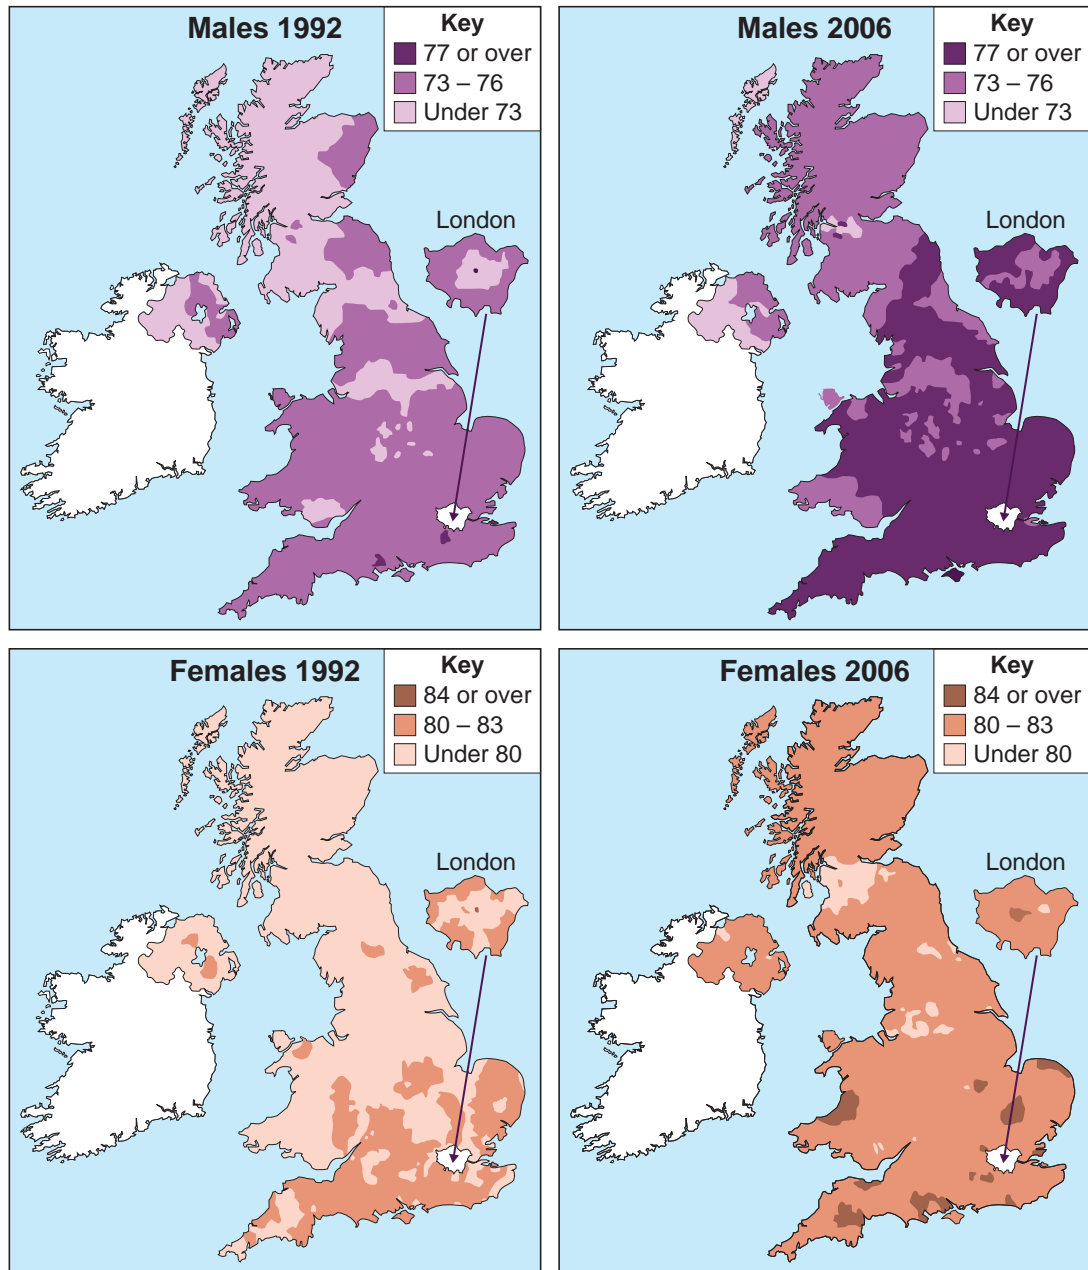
Males 1992

Key
77 or over
73 – 76
Under 73

London

Males 2006

Key
77 or over
73 – 76
Under 73

London

Females 1992

Key
84 or over
80 – 83
Under 80

London

Females 2006

Key
84 or over
80 – 83
Under 80

London